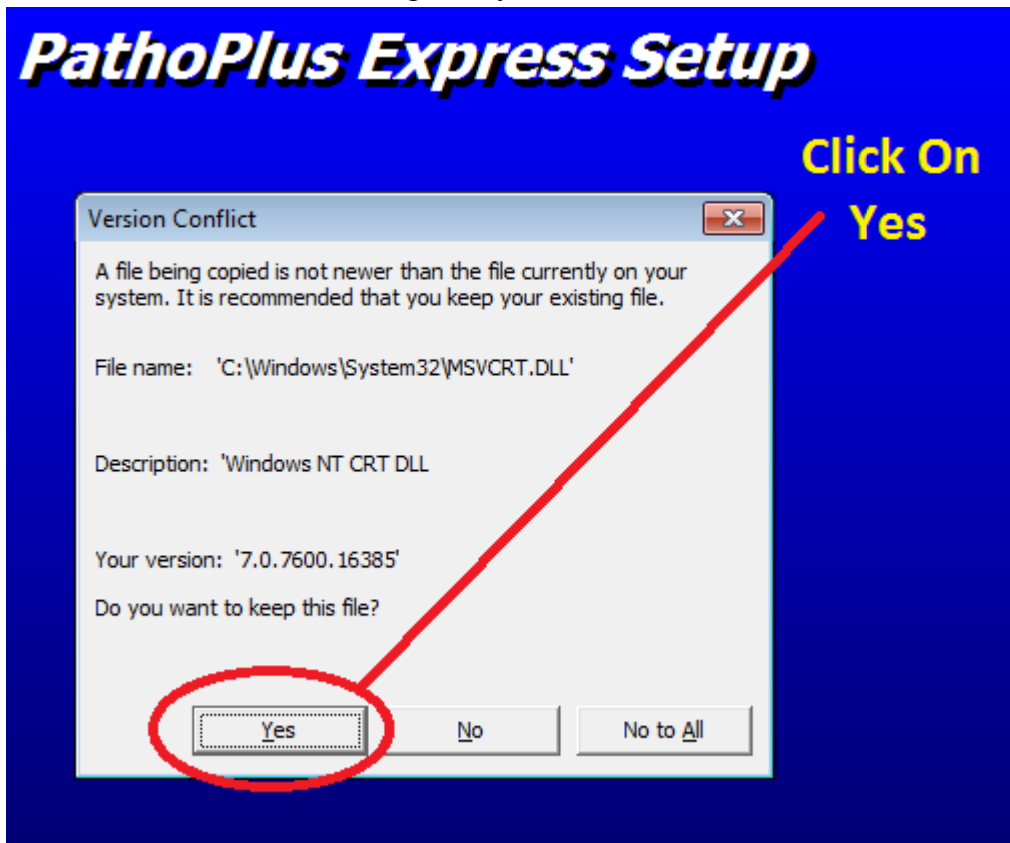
PathoPlus Express Setup

Click On Yes

Version Conflict

A file being copied is not newer than the file currently on your system. It is recommended that you keep your existing file.

File name: 'C:\Windows\System32\MSVCRT.DLL'

Description: 'Windows NT CRT DLL

Your version: '7.0.7600.16385'

Do you want to keep this file?

Yes

No

No to All